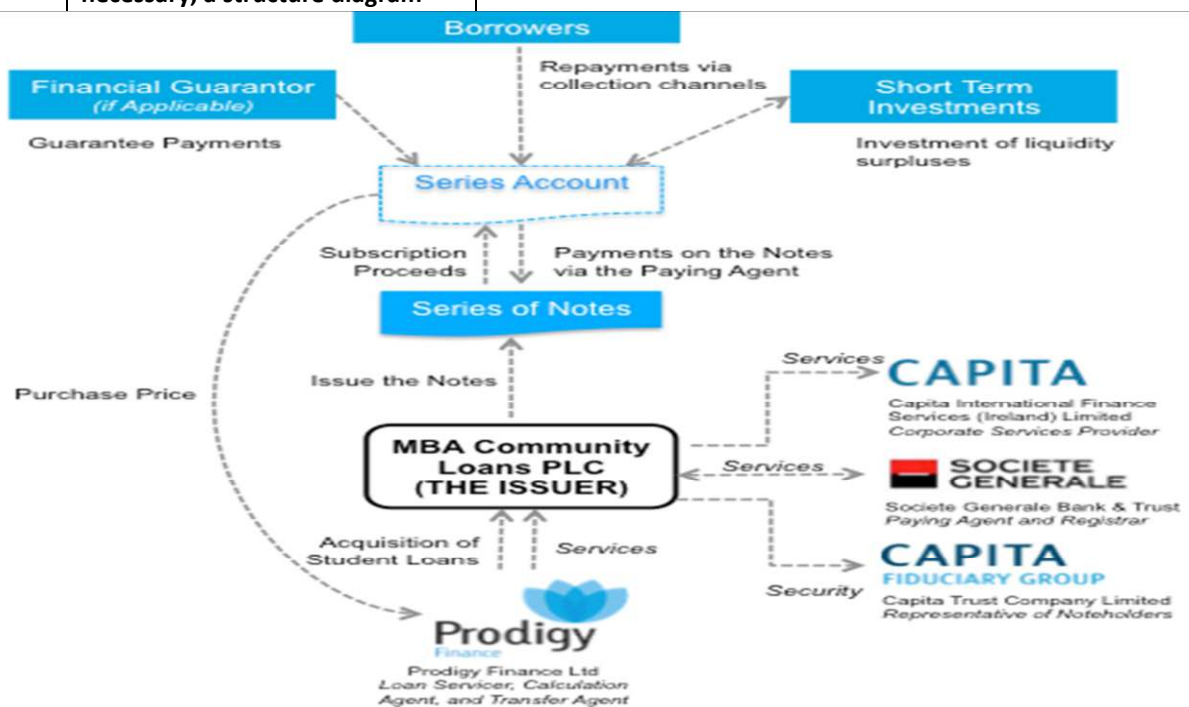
necessary, a structure diagram.

Borrowers

Repayments via collection channels

Financial Guarantor
(if Applicable)

Guarantee Payments

Short Term Investments

Investment of liquidity surpluses

Series Account

Subscription Proceeds

Payments on the Notes via the Paying Agent

Series of Notes

Purchase Price

Issue the Notes

MBA Community Loans PLC (THE ISSUER)

Services

CAPITA

Capita International Finance Services (Ireland) Limited
Corporate Services Provider

Services

SOCIETE GENERALE

Societe Generale Bank & Trust
Paying Agent and Registrar

Acquisition of Student Loans

Services

Security

CAPITA
FIDUCIARY GROUP

Capita Trust Company Limited
Representative of Noteholders

Prodigy
Finance

Prodigy Finance Ltd
Loan Servicer, Calculation Agent, and Transfer Agent